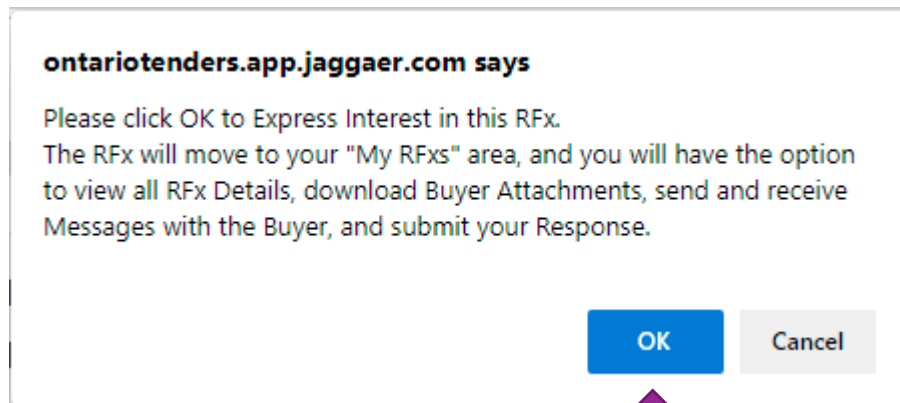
ontariotenders.app.jaggaer.com says

Please click OK to Express Interest in this RFx.
The RFx will move to your "My RFxs" area, and you will have the option to view all RFx Details, download Buyer Attachments, send and receive Messages with the Buyer, and submit your Response.

OK

Cancel